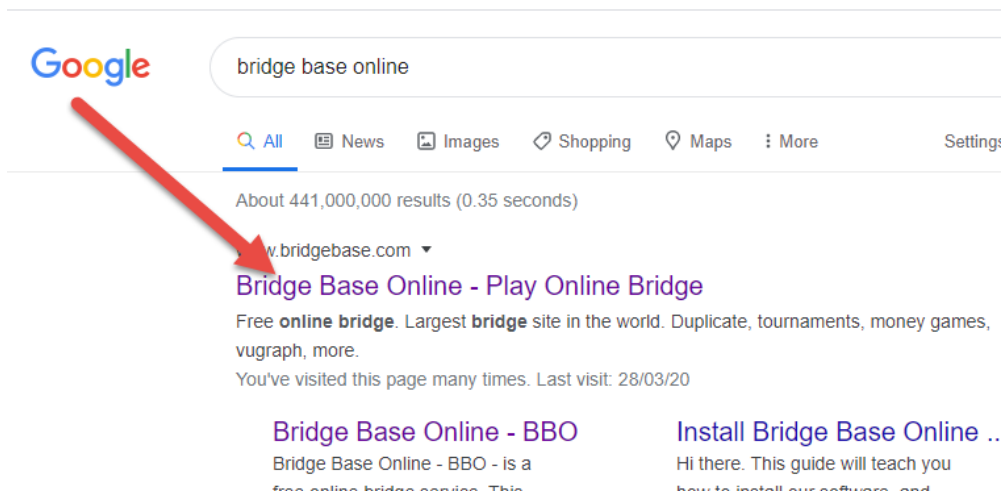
Google

bridge base online

All News Images Shopping Maps More Settings

About 441,000,000 results (0.35 seconds)

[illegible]w.bridgebase.com

Bridge Base Online - Play Online Bridge

Free **online bridge**. Largest **bridge** site in the world. Duplicate, tournaments, money games, vugraph, more.

You've visited this page many times. Last visit: 28/03/20

Bridge Base Online - BBO

Bridge Base Online - BBO - is a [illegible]

Install Bridge Base Online ...

Hi there. This guide will teach you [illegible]